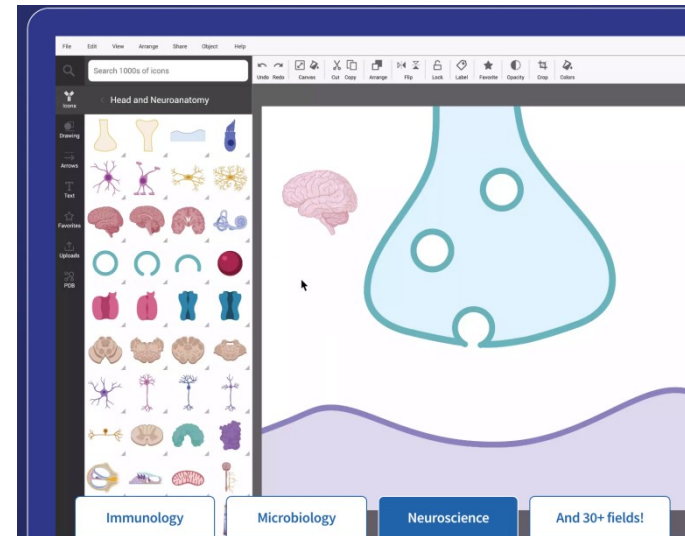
File Edit View Arrange Share Object Help

Search 1000s of icons

Icons

Head and Neuroanatomy

Drawing

Arrows

Text

Favorites

Uploads

PDB

Undo Redo Canvas Cut Copy Arrange Flip Lock Label Favorite Opacity Crop Colors

Immunology

Microbiology

Neuroscience

And 30+ fields!